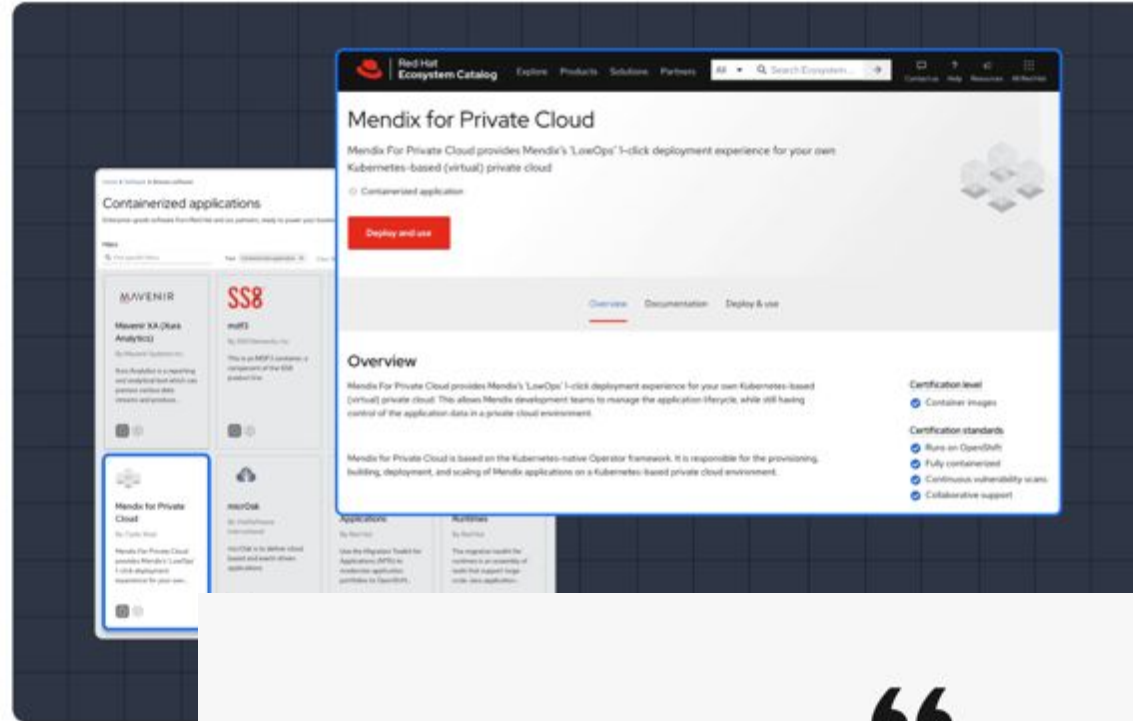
Red Hat
Ecosystem Catalog

Explore Products Solutions Partners

All

Search Ecosystem

Contact us Help Resources All Red Hat

Mendix for Private Cloud

Mendix For Private Cloud provides Mendix's 'LowOps' 1-click deployment experience for your own Kubernetes-based (virtual) private cloud

Containerized application

Deploy and use

Overview Documentation Deploy & use

Overview

Mendix For Private Cloud provides Mendix's 'LowOps' 1-click deployment experience for your own Kubernetes-based (virtual) private cloud. This allows Mendix development teams to manage the application lifecycle, while still having control of the application data in a private cloud environment.

Mendix for Private Cloud is based on the Kubernetes-native Operator framework. It is responsible for the provisioning, building, deployment, and scaling of Mendix applications on a Kubernetes-based private cloud environment.

Certification level

Container images

Certification standards

Runs on OpenShift

Fully containerized

Continuous vulnerability scans

Collaborative support

Containerized applications

MAVENIR

Mavenir XA (Xura Analytics)

SS8

mdf3

Mendix for Private Cloud

microk

Applications

Runtimes

“